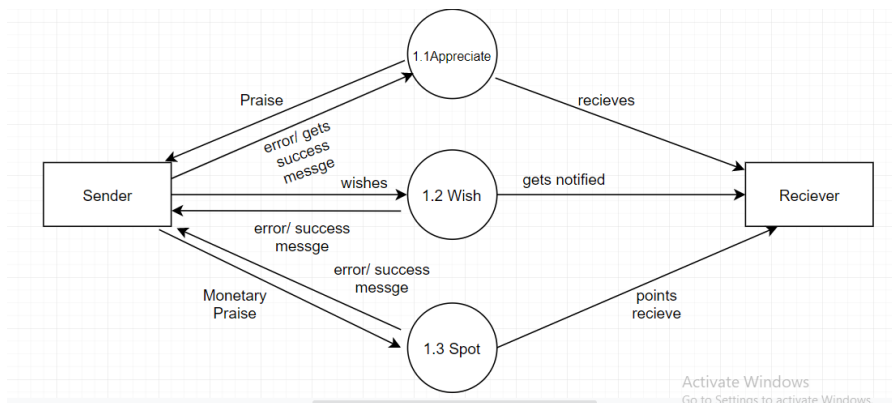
1.1Appreciate

Praise

error/ gets success messge

recieves

Sender

wishes

1.2 Wish

gets notified

Reciever

error/ success messge

error/ success messge

Monetary Praise

1.3 Spot

points recieve

Activate Windows
Go to Settings to activate Windows.